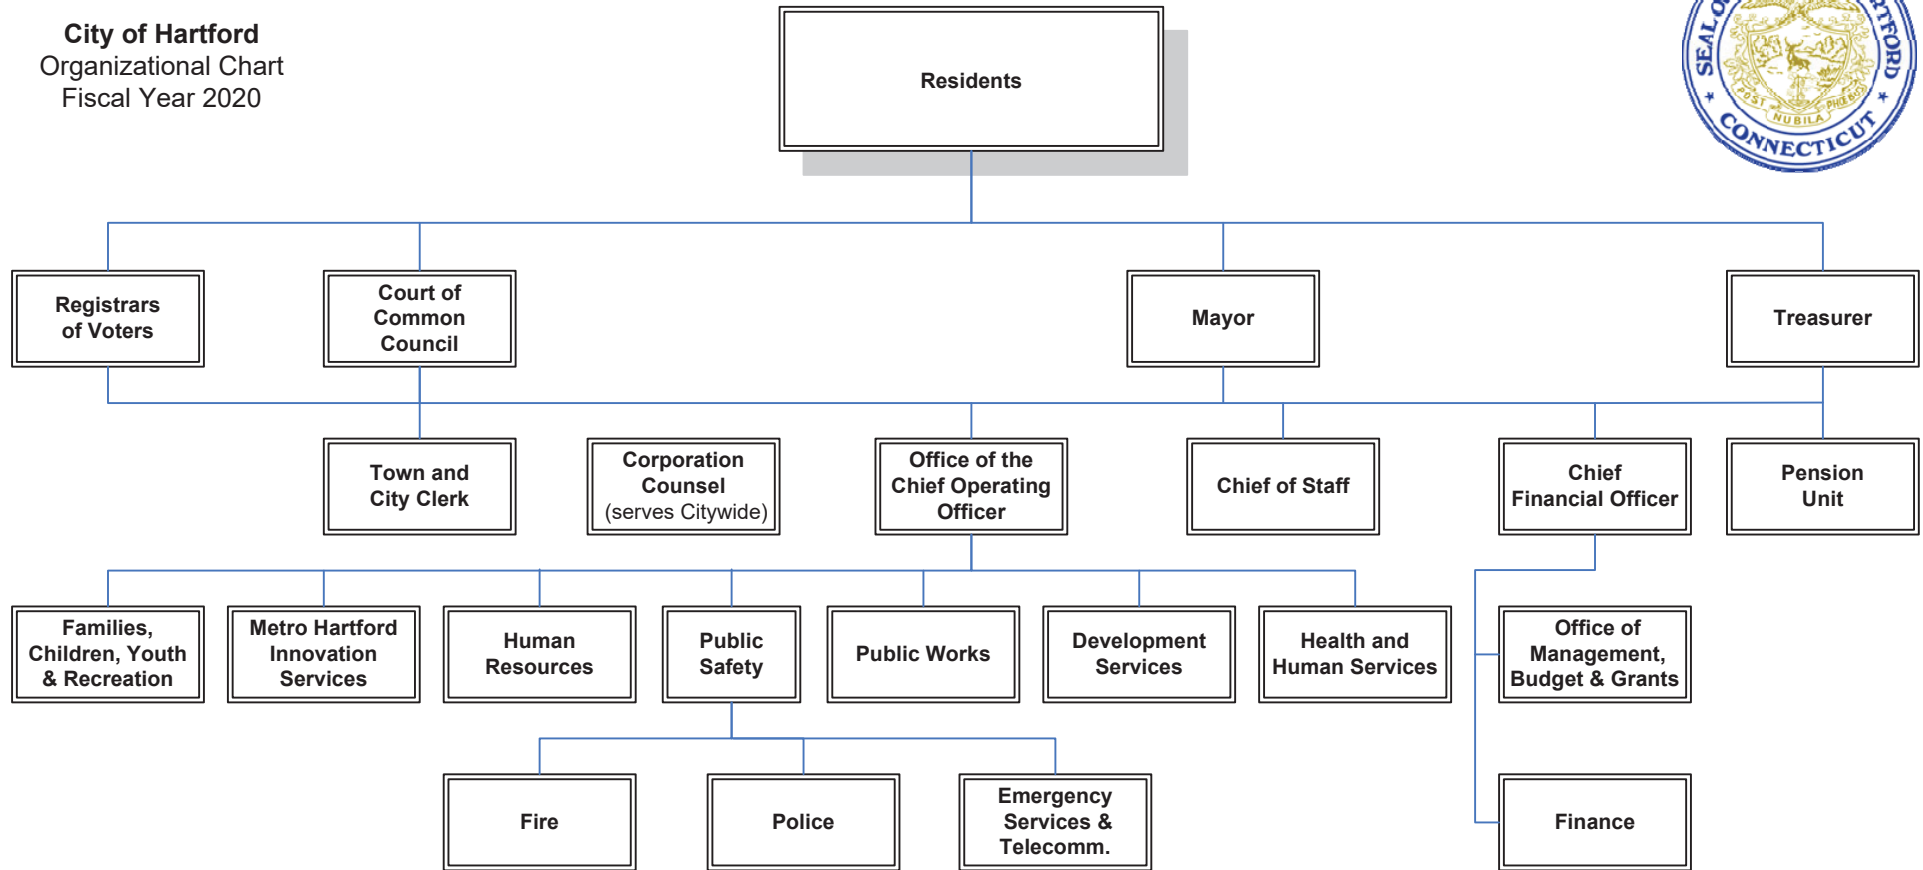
City of Hartford
Organizational Chart
Fiscal Year 2020

SEAL OF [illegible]RTFORD CONNECTICUT POST NUBILA PHOEBUS

Residents

Registrars of Voters

Court of Common Council

Mayor

Treasurer

Town and City Clerk

Corporation Counsel (serves Citywide)

Office of the Chief Operating Officer

Chief of Staff

Chief Financial Officer

Pension Unit

Families, Children, Youth & Recreation

Metro Hartford Innovation Services

Human Resources

Public Safety

Public Works

Development Services

Health and Human Services

Office of Management, Budget & Grants

Fire

Police

Emergency Services & Telecomm.

Finance